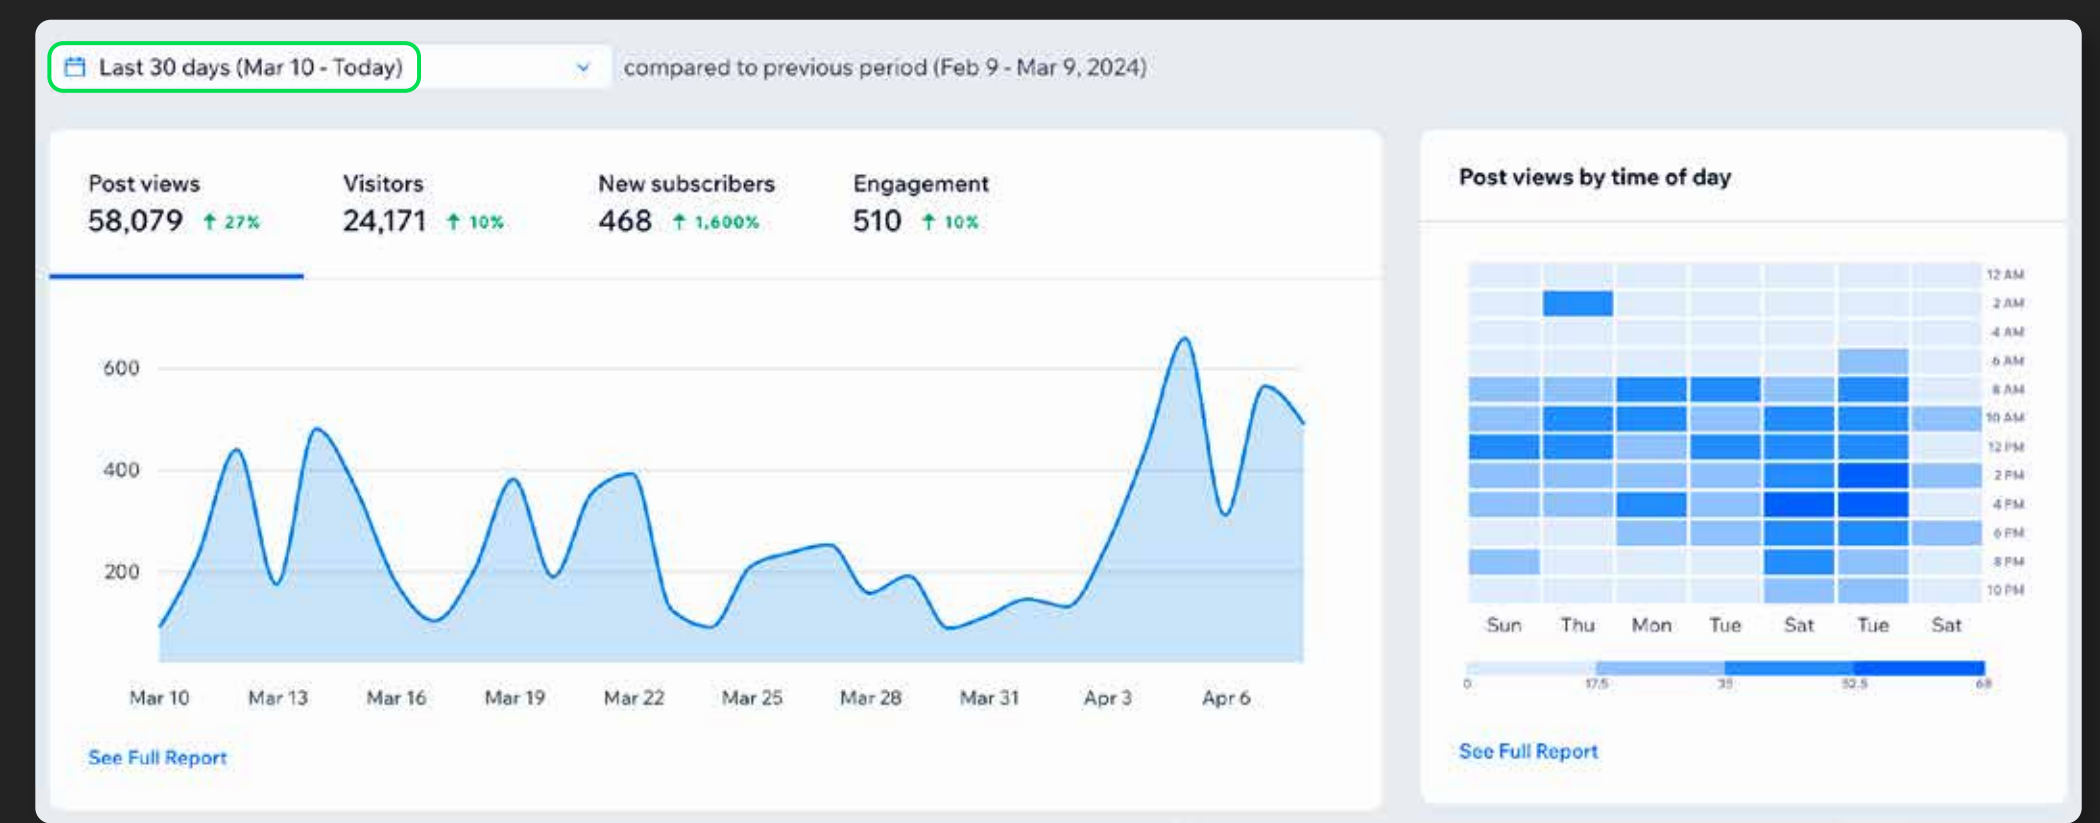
Last 30 days (Mar 10 - Today)

compared to previous period (Feb 9 - Mar 9, 2024)

Post views
58,079 ↑ 27%

Visitors
24,171 ↑ 10%

New subscribers
468 ↑ 1,600%

Engagement
510 ↑ 10%

600
400
200

Mar 10
Mar 13
Mar 16
Mar 19
Mar 22
Mar 25
Mar 28
Mar 31
Apr 3
Apr 6

See Full Report

Post views by time of day

12 AM
2 AM
4 AM
6 AM
8 AM
10 AM
12 PM
2 PM
4 PM
6 PM
8 PM
10 PM

Sun
Thu
Mon
Tue
Sat
Tue
Sat

0
17.5
35
52.5
68

See Full Report